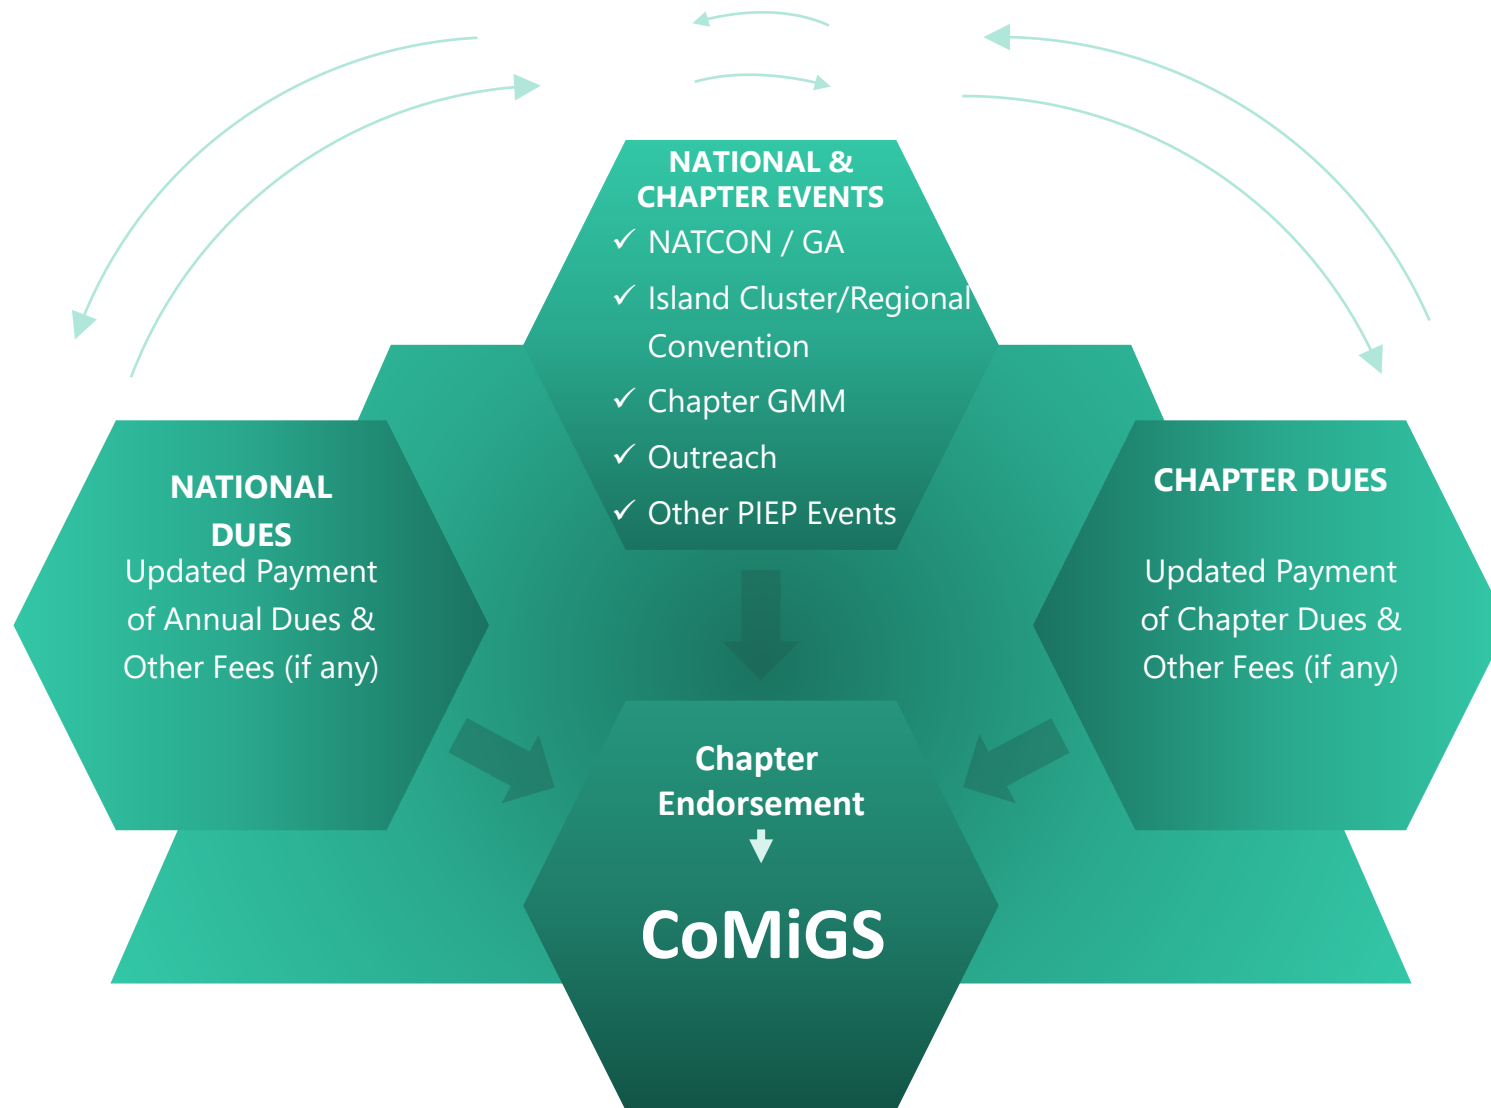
NATIONAL & CHAPTER EVENTS

✓ NATCON / GA

✓ Island Cluster/Regional Convention

✓ Chapter GMM

✓ Outreach

✓ Other PIEP Events

NATIONAL DUES

Updated Payment of Annual Dues & Other Fees (if any)

CHAPTER DUES

Updated Payment of Chapter Dues & Other Fees (if any)

Chapter Endorsement

CoMiGS